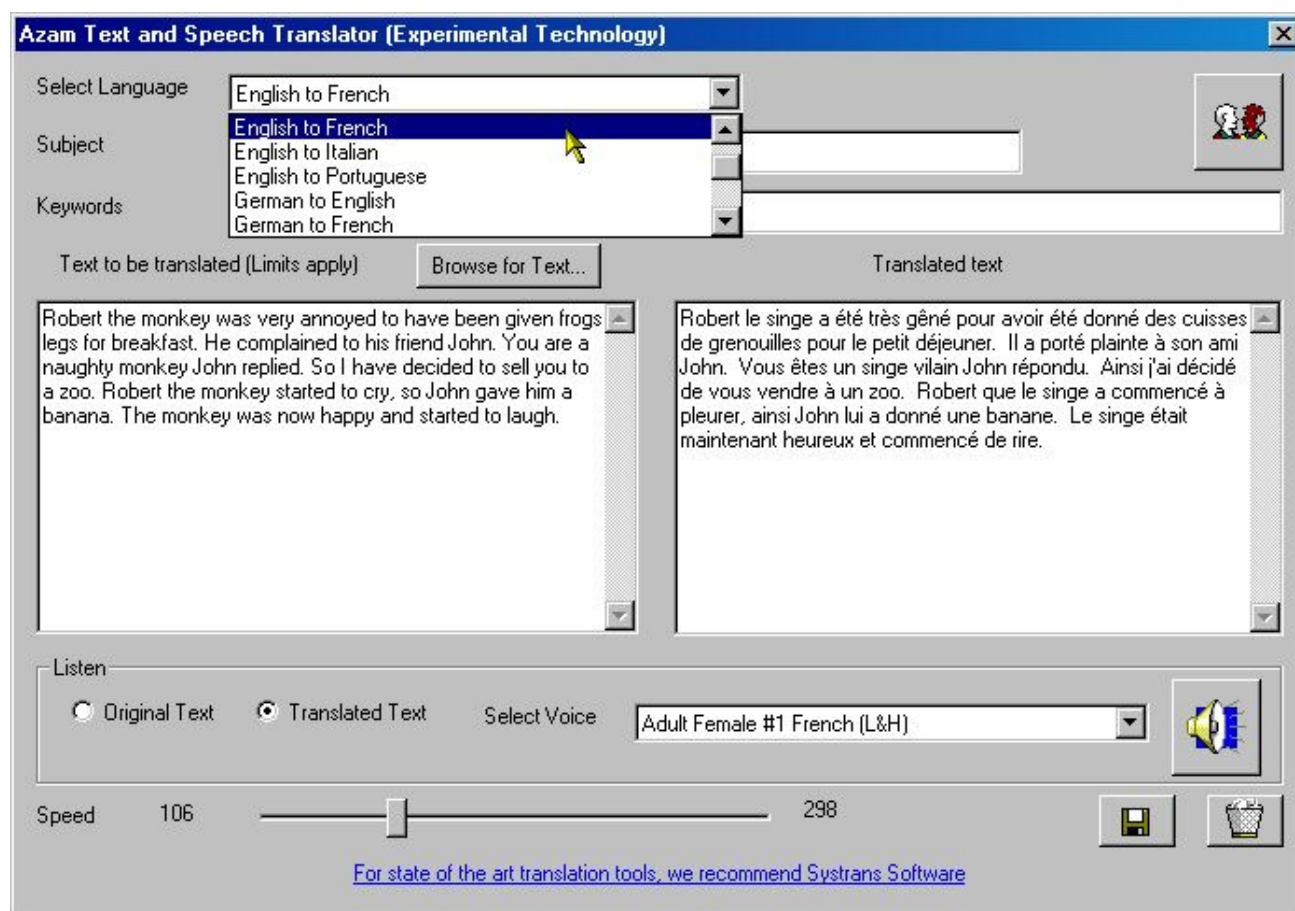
Azam Text and Speech Translator (Experimental Technology)

Select Language
English to French
English to French
English to Italian
English to Portuguese
German to English
German to French

Subject

Keywords

Text to be translated (Limits apply)
Browse for Text...
Translated text

Robert the monkey was very annoyed to have been given frogs legs for breakfast. He complained to his friend John. You are a naughty monkey John replied. So I have decided to sell you to a zoo. Robert the monkey started to cry, so John gave him a banana. The monkey was now happy and started to laugh.

Robert le singe a été très gêné pour avoir été donné des cuisses de grenouilles pour le petit déjeuner. Il a porté plainte à son ami John. Vous êtes un singe vilain John répondu. Ainsi j'ai décidé de vous vendre à un zoo. Robert que le singe a commencé à pleurer, ainsi John lui a donné une banane. Le singe était maintenant heureux et commencé de rire.

Listen
Original Text
Translated Text
Select Voice
Adult Female #1 French (L&H)

Speed 106
298

For state of the art translation tools, we recommend Systrans Software